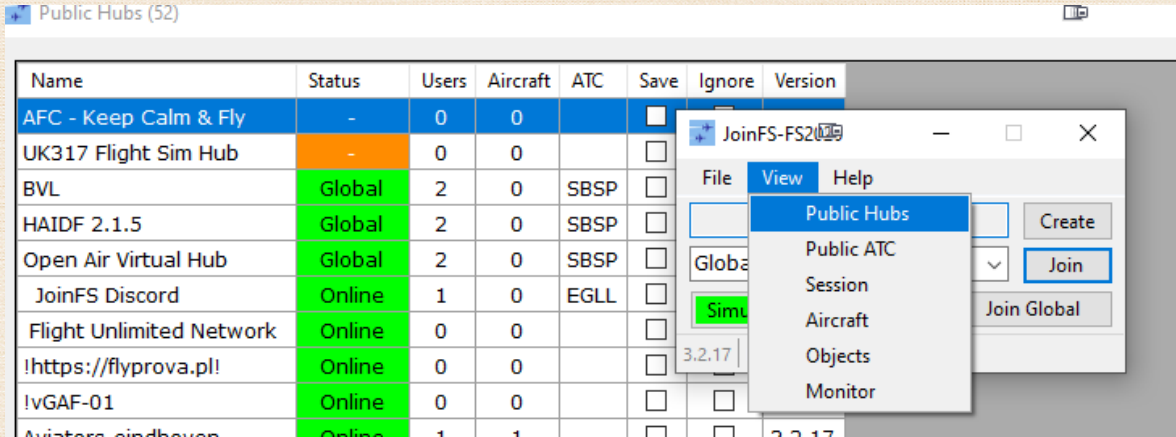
Public Hubs (52)

| Name | Status | Users | Aircraft | ATC | Save | Ignore | Version |
|---|---|---|---|---|---|---|---|
| AFC - Keep Calm & Fly | - | 0 | 0 | | | | |
| UK317 Flight Sim Hub | - | 0 | 0 | | | | |
| BVL | Global | 2 | 0 | SBSP | | | |
| HAIDF 2.1.5 | Global | 2 | 0 | SBSP | | | |
| Open Air Virtual Hub | Global | 2 | 0 | SBSP | | | |
| JoinFS Discord | Online | 1 | 0 | EGLL | | | |
| Flight Unlimited Network | Online | 0 | 0 | | | | |
| !https://flyprova.pl! | Online | 0 | 0 | | | | |
| !vGAF-01 | Online | 0 | 0 | | | | |
| Aviators-eindhoven | Online | 1 | 1 | | | | 3.2.17 |

JoinFS-FS2020

File View Help

Public Hubs
Public ATC
Session
Aircraft
Objects
Monitor

Create
Globa
Join
Simu
Join Global
3.2.17